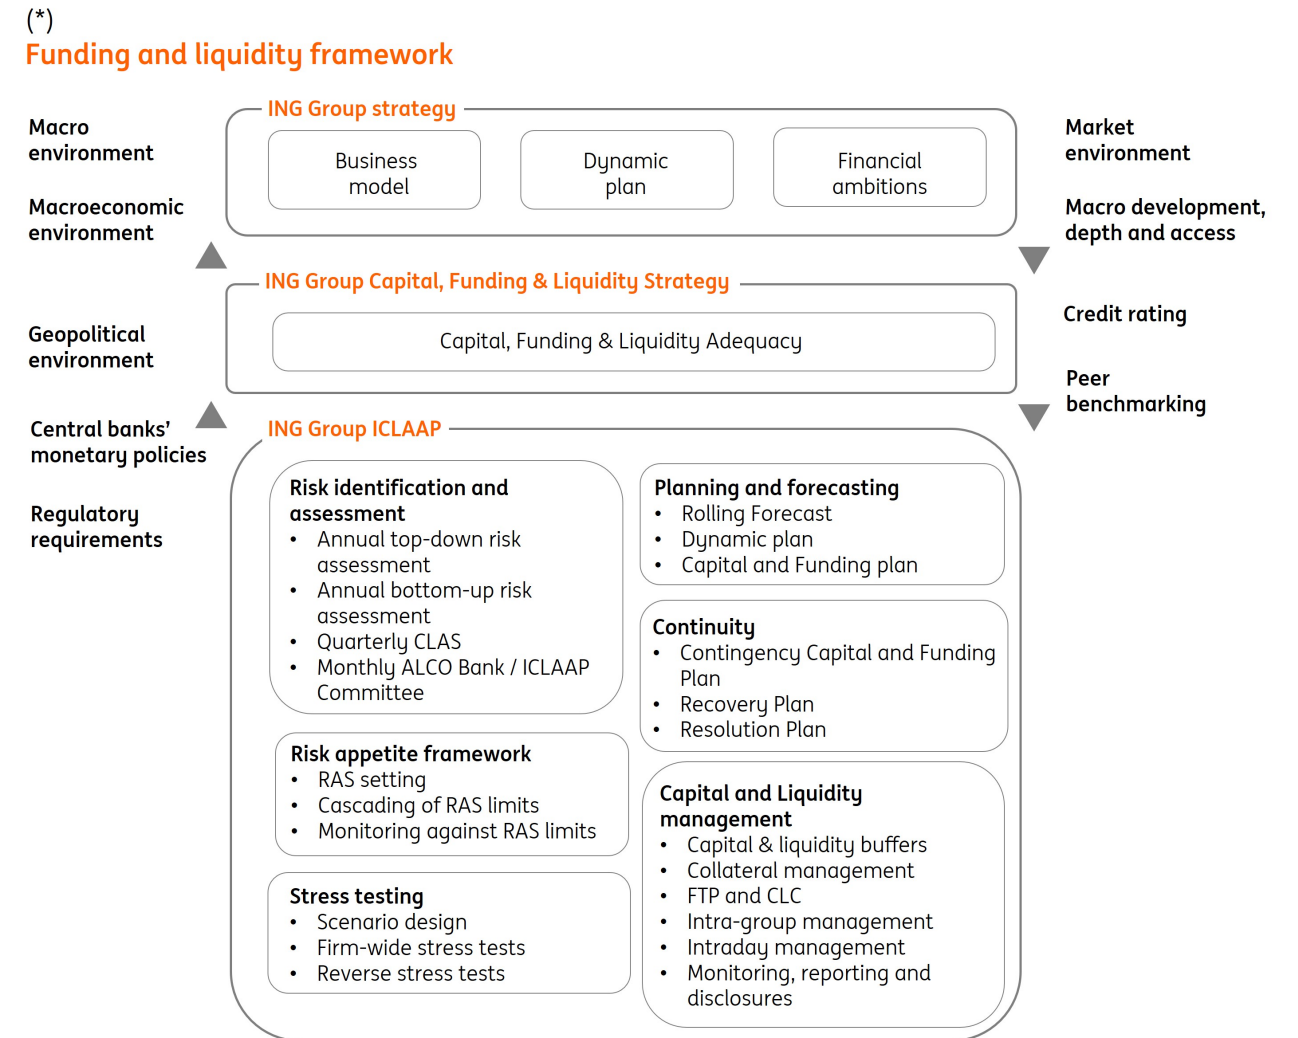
(*)
Funding and liquidity framework

Macro environment

Macroeconomic environment

Geopolitical environment

Central banks' monetary policies

Regulatory requirements

ING Group strategy

Business model

Dynamic plan

Financial ambitions

ING Group Capital, Funding & Liquidity Strategy

Capital, Funding & Liquidity Adequacy

ING Group ICLAAP

Risk identification and assessment
• Annual top-down risk assessment
• Annual bottom-up risk assessment
• Quarterly CLAS
• Monthly ALCO Bank / ICLAAP Committee

Risk appetite framework
• RAS setting
• Cascading of RAS limits
• Monitoring against RAS limits

Stress testing
• Scenario design
• Firm-wide stress tests
• Reverse stress tests

Planning and forecasting
• Rolling Forecast
• Dynamic plan
• Capital and Funding plan

Continuity
• Contingency Capital and Funding Plan
• Recovery Plan
• Resolution Plan

Capital and Liquidity management
• Capital & liquidity buffers
• Collateral management
• FTP and CLC
• Intra-group management
• Intraday management
• Monitoring, reporting and disclosures

Market environment

Macro development, depth and access

Credit rating

Peer benchmarking